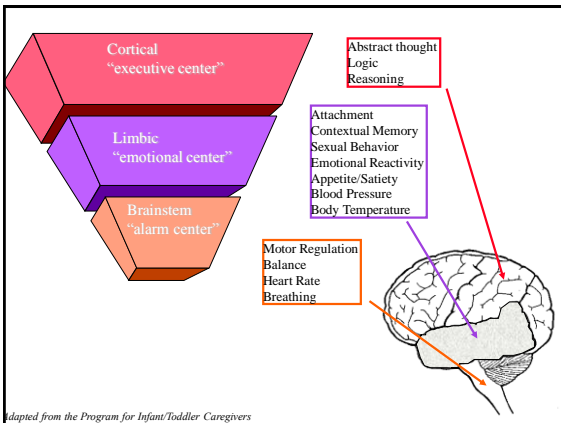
Cortical
"executive center"

Limbic
"emotional center"

Brainstem
"alarm center"

Abstract thought
Logic
Reasoning

Attachment
Contextual Memory
Sexual Behavior
Emotional Reactivity
Appetite/Satiety
Blood Pressure
Body Temperature

Motor Regulation
Balance
Heart Rate
Breathing

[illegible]dapted from the Program for Infant/Toddler Caregivers